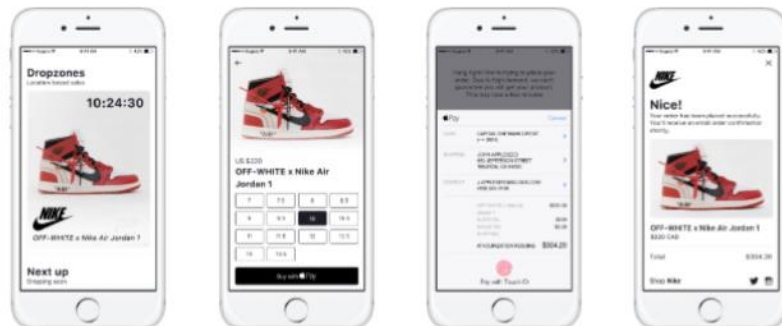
Dropzones
Locations based sales
10:24:30
NIKE
OFF-WHITE x Nike Air Jordan 1
Next up
Dropping soon

US $220
OFF-WHITE x Nike Air Jordan 1
| 7 | 7.5 | 8 | 8.5 |
|---|---|---|---|
| 9 | 9.5 | 10 | 10.5 |
| 11 | 11.5 | 12 | 12.5 |
| 13 | 13.5 | | |
Buy with Pay

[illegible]
Pay
Cancel
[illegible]
$304.20
Pay with Touch ID

Nice!
Your order has been placed successfully. You'll receive an email order confirmation shortly.
OFF-WHITE x Nike Air Jordan 1
$220 CAD
Total
$304.20
Shop Nike